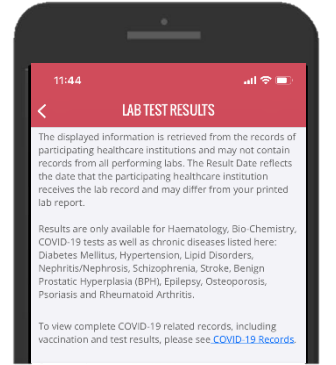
11:44

LAB TEST RESULTS

The displayed information is retrieved from the records of participating healthcare institutions and may not contain records from all performing labs. The Result Date reflects the date that the participating healthcare institution receives the lab record and may differ from your printed lab report.

Results are only available for Haematology, Bio-Chemistry, COVID-19 tests as well as chronic diseases listed here: Diabetes Mellitus, Hypertension, Lipid Disorders, Nephritis/Nephrosis, Schizophrenia, Stroke, Benign Prostatic Hyperplasia (BPH), Epilepsy, Osteoporosis, Psoriasis and Rheumatoid Arthritis.

To view complete COVID-19 related records, including vaccination and test results, please see COVID-19 Records.